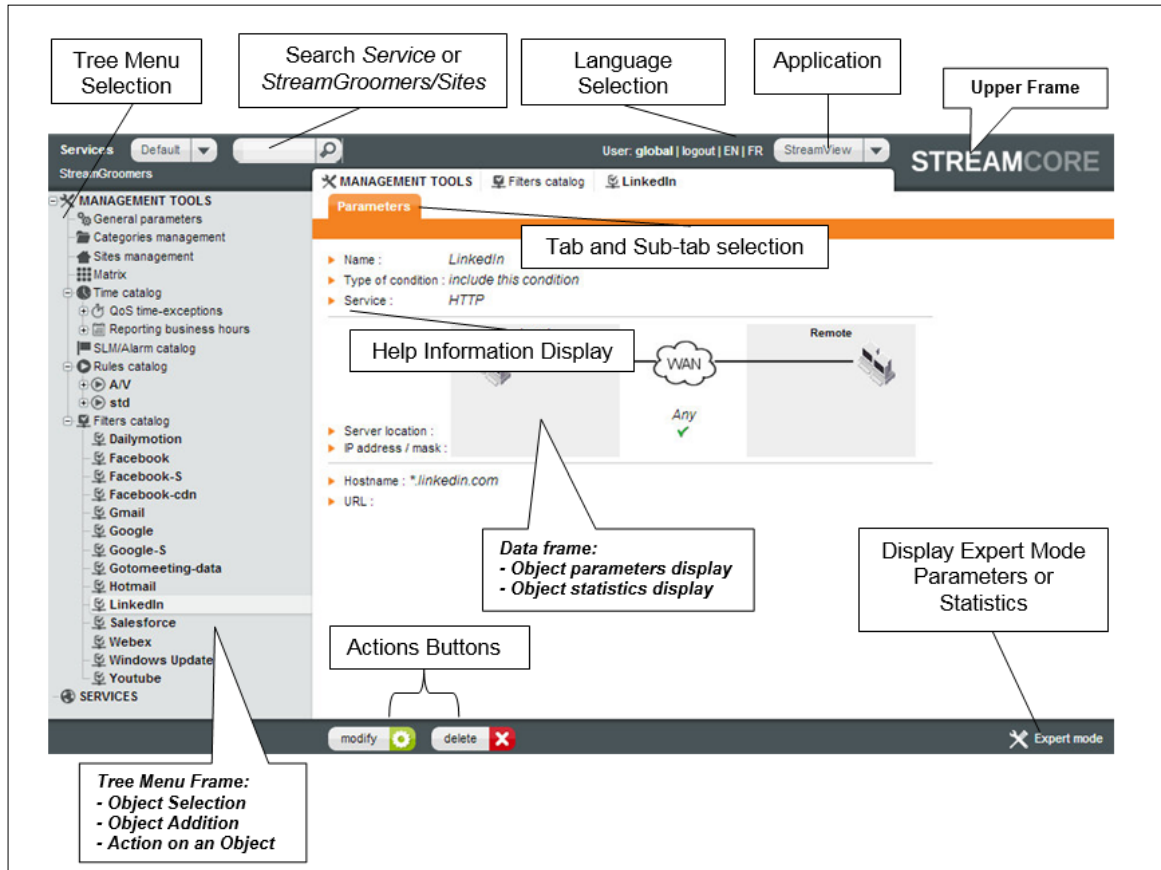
Tree Menu Selection

Search *Service* or *StreamGroomers/Sites*

Language Selection

Application

Upper Frame

Services Default

User: global | logout | EN | FR StreamView

STREAMCORE

StreamGroomers

MANAGEMENT TOOLS Filters catalog LinkedIn

Parameters

Tab and Sub-tab selection

MANAGEMENT TOOLS
General parameters
Categories management
Sites management
Matrix
Time catalog
QoS time-exceptions
Reporting business hours
SLM/Alarm catalog
Rules catalog
A/V
std
Filters catalog
Dailymotion
Facebook
Facebook-S
Facebook-cdn
Gmail
Google
Google-S
Gotomeeting-data
Hotmail
LinkedIn
Salesforce
Webex
Windows Update
Youtube
SERVICES

Name : LinkedIn
Type of condition : include this condition
Service : HTTP

Help Information Display

Remote

WAN

Any

Server location :
IP address / mask :

Hostname : *.linkedin.com
URL :

Data frame:
- Object parameters display
- Object statistics display

Display Expert Mode Parameters or Statistics

Actions Buttons

modify delete

Expert mode

Tree Menu Frame:
- Object Selection
- Object Addition
- Action on an Object